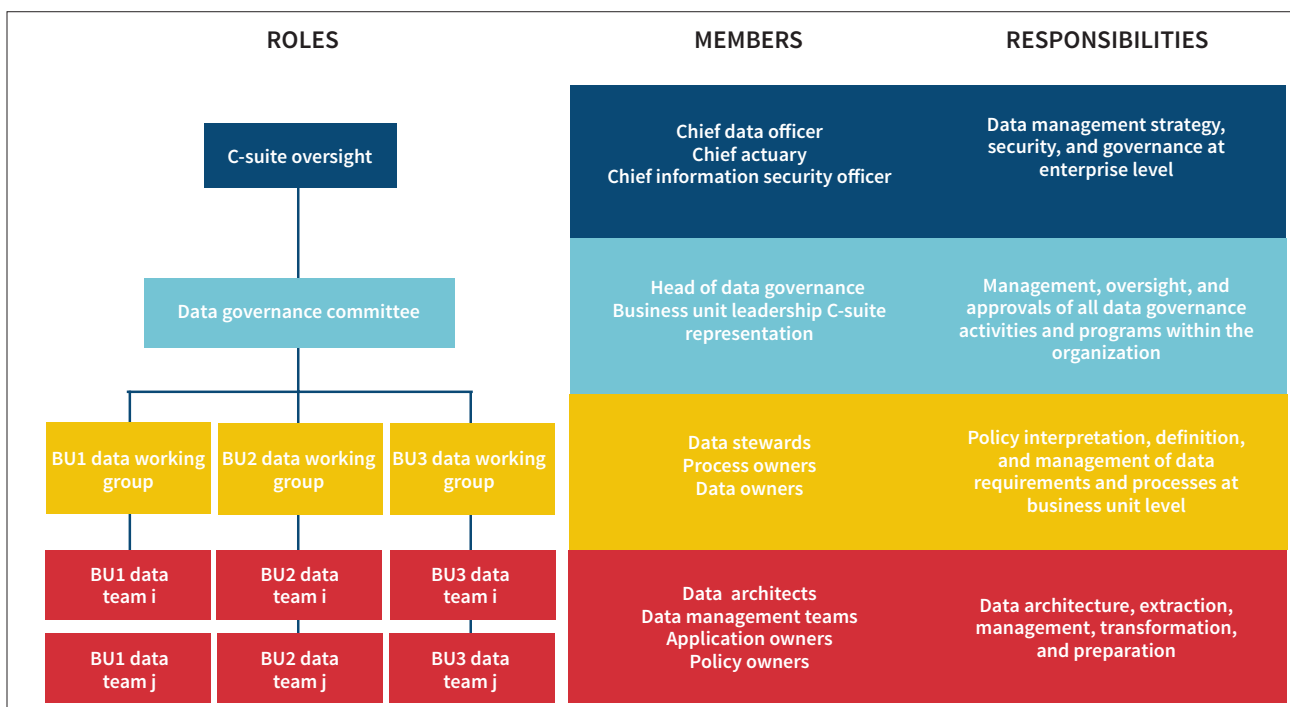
ROLES

MEMBERS

RESPONSIBILITIES

C-suite oversight

Chief data officer
Chief actuary
Chief information security officer

Data management strategy, security, and governance at enterprise level

Data governance committee

Head of data governance
Business unit leadership C-suite representation

Management, oversight, and approvals of all data governance activities and programs within the organization

BU1 data working group

BU2 data working group

BU3 data working group

Data stewards
Process owners
Data owners

Policy interpretation, definition, and management of data requirements and processes at business unit level

BU1 data team i

BU2 data team i

BU3 data team i

BU1 data team j

BU2 data team j

BU3 data team j

Data architects
Data management teams
Application owners
Policy owners

Data architecture, extraction, management, transformation, and preparation